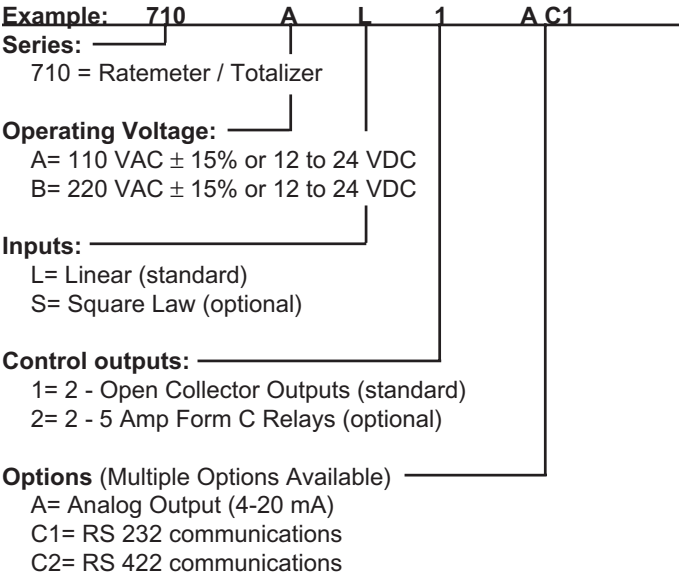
Example: 710 A L 1 A C1

Series:
710 = Ratemeter / Totalizer

Operating Voltage:
A= 110 VAC $\pm$ 15% or 12 to 24 VDC
B= 220 VAC $\pm$ 15% or 12 to 24 VDC

Inputs:
L= Linear (standard)
S= Square Law (optional)

Control outputs:
1= 2 - Open Collector Outputs (standard)
2= 2 - 5 Amp Form C Relays (optional)

Options (Multiple Options Available)
A= Analog Output (4-20 mA)
C1= RS 232 communications
C2= RS 422 communications